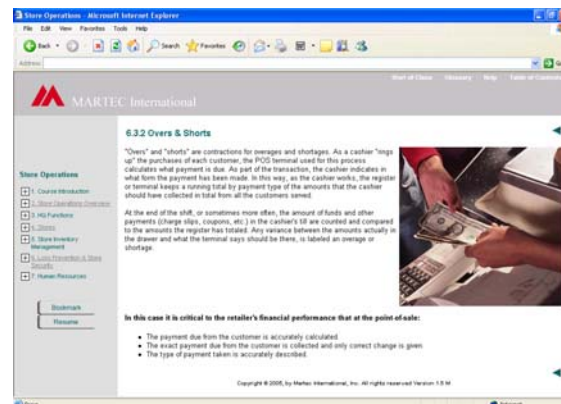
Store Operations - Microsoft Internet Explorer

File Edit View Favorites Tools Help

Back Search Favorites

Address

Go

Start of Class Glossary Help Table of Contents

MARTEC International

Store Operations

1. Course Introduction

2. Store Operations Overview

3. HQ Functions

4. Stores

5. Store Inventory Management

6. Loss Prevention & Store Security

7. Human Resources

Bookmark

Resume

6.3.2 Overs & Shorts

"Overs" and "shorts" are contractions for overages and shortages. As a cashier "rings up" the purchases of each customer, the POS terminal used for this process calculates what payment is due. As part of the transaction, the cashier indicates in what form the payment has been made. In this way, as the cashier works, the register or terminal keeps a running total by payment type of the amounts that the cashier should have collected in total from all the customers served.

At the end of the shift, or sometimes more often, the amount of funds and other payments (charge slips, coupons, etc.) in the cashier's till are counted and compared to the amounts the register has totaled. Any variance between the amounts actually in the drawer and what the terminal says should be there, is labeled an overage or shortage.

In this case it is critical to the retailer's financial performance that at the point-of-sale:

• The payment due from the customer is accurately calculated.
• The exact payment due from the customer is collected and only correct change is given.
• The type of payment taken is accurately described.

Copyright © 2005, by Martec International, Inc. All rights reserved Version 1.5 M

Done

Internet